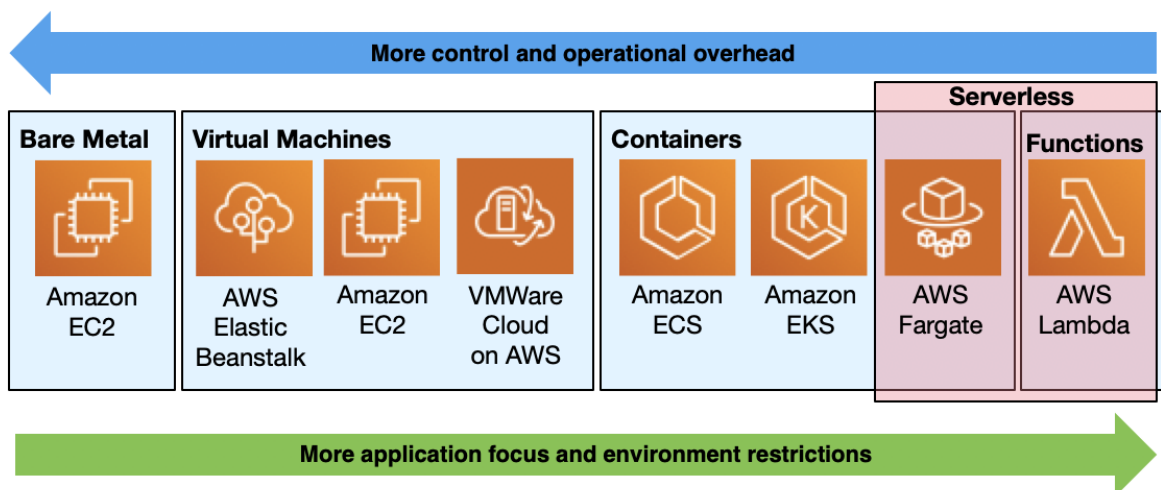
More control and operational overhead

Serverless

Bare Metal

Amazon EC2

Virtual Machines

AWS Elastic Beanstalk

Amazon EC2

VMWare Cloud on AWS

Containers

Amazon ECS

Amazon EKS

AWS Fargate

Functions

AWS Lambda

More application focus and environment restrictions